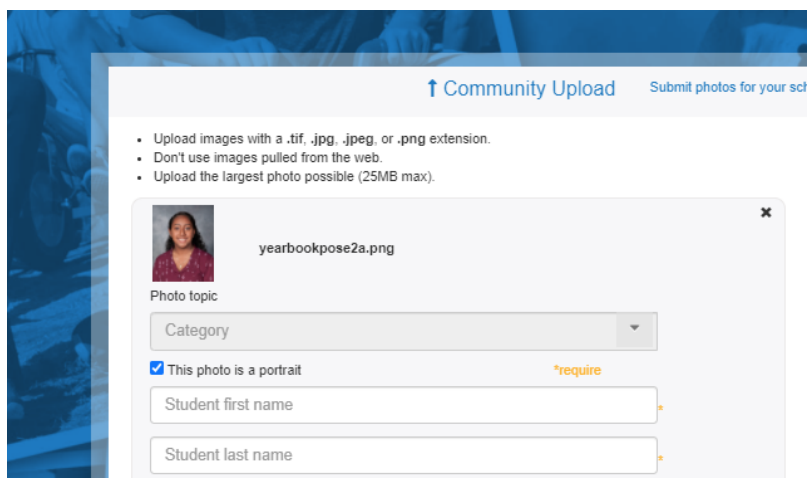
Community Upload

Submit photos for your sch

- Upload images with a .tif, .jpg, .jpeg, or .png extension.
- Don't use images pulled from the web.
- Upload the largest photo possible (25MB max).

×

yearbookpose2a.png

Photo topic

Category

This photo is a portrait

*require

Student first name

*

Student last name

*